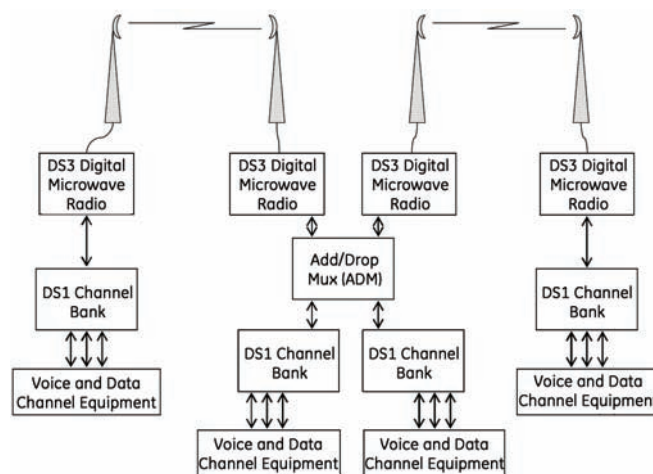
DS3 Digital Microwave Radio

DS3 Digital Microwave Radio

DS3 Digital Microwave Radio

DS3 Digital Microwave Radio

Add/Drop Mux (ADM)

DS1 Channel Bank

DS1 Channel Bank

DS1 Channel Bank

DS1 Channel Bank

Voice and Data Channel Equipment

Voice and Data Channel Equipment

Voice and Data Channel Equipment

Voice and Data Channel Equipmen